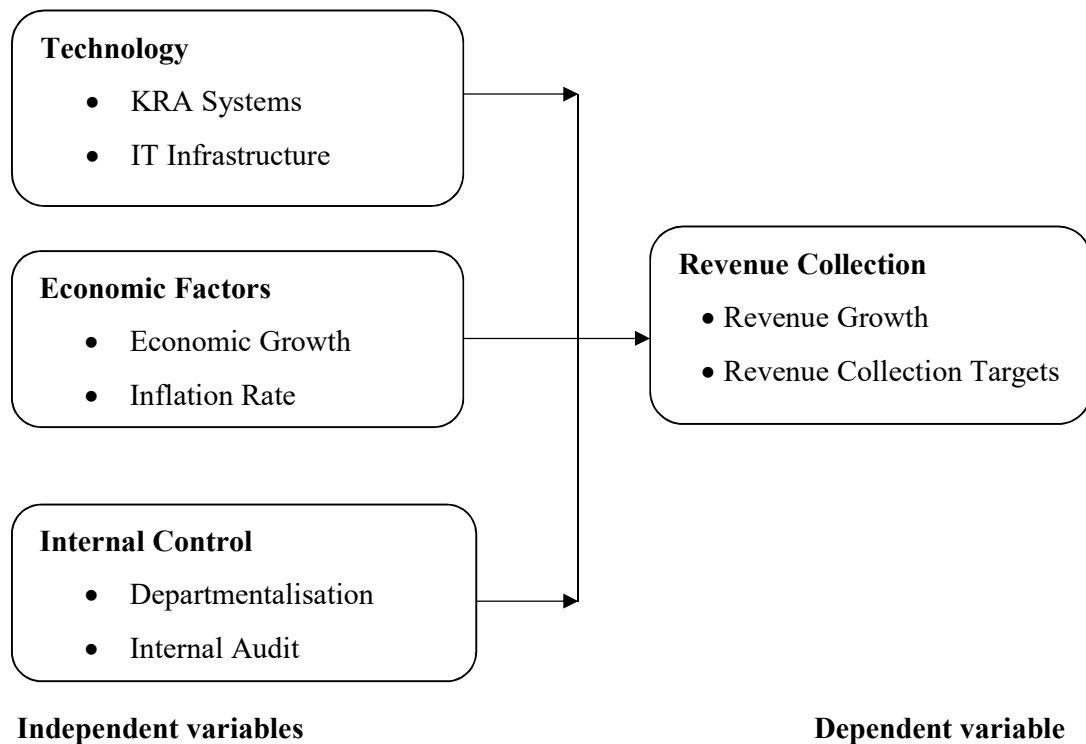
**Technology**

- KRA Systems
- IT Infrastructure

**Economic Factors**

- Economic Growth
- Inflation Rate

**Internal Control**

- Departmentalisation
- Internal Audit

**Revenue Collection**

- Revenue Growth
- Revenue Collection Targets

**Independent variables**

**Dependent variable**